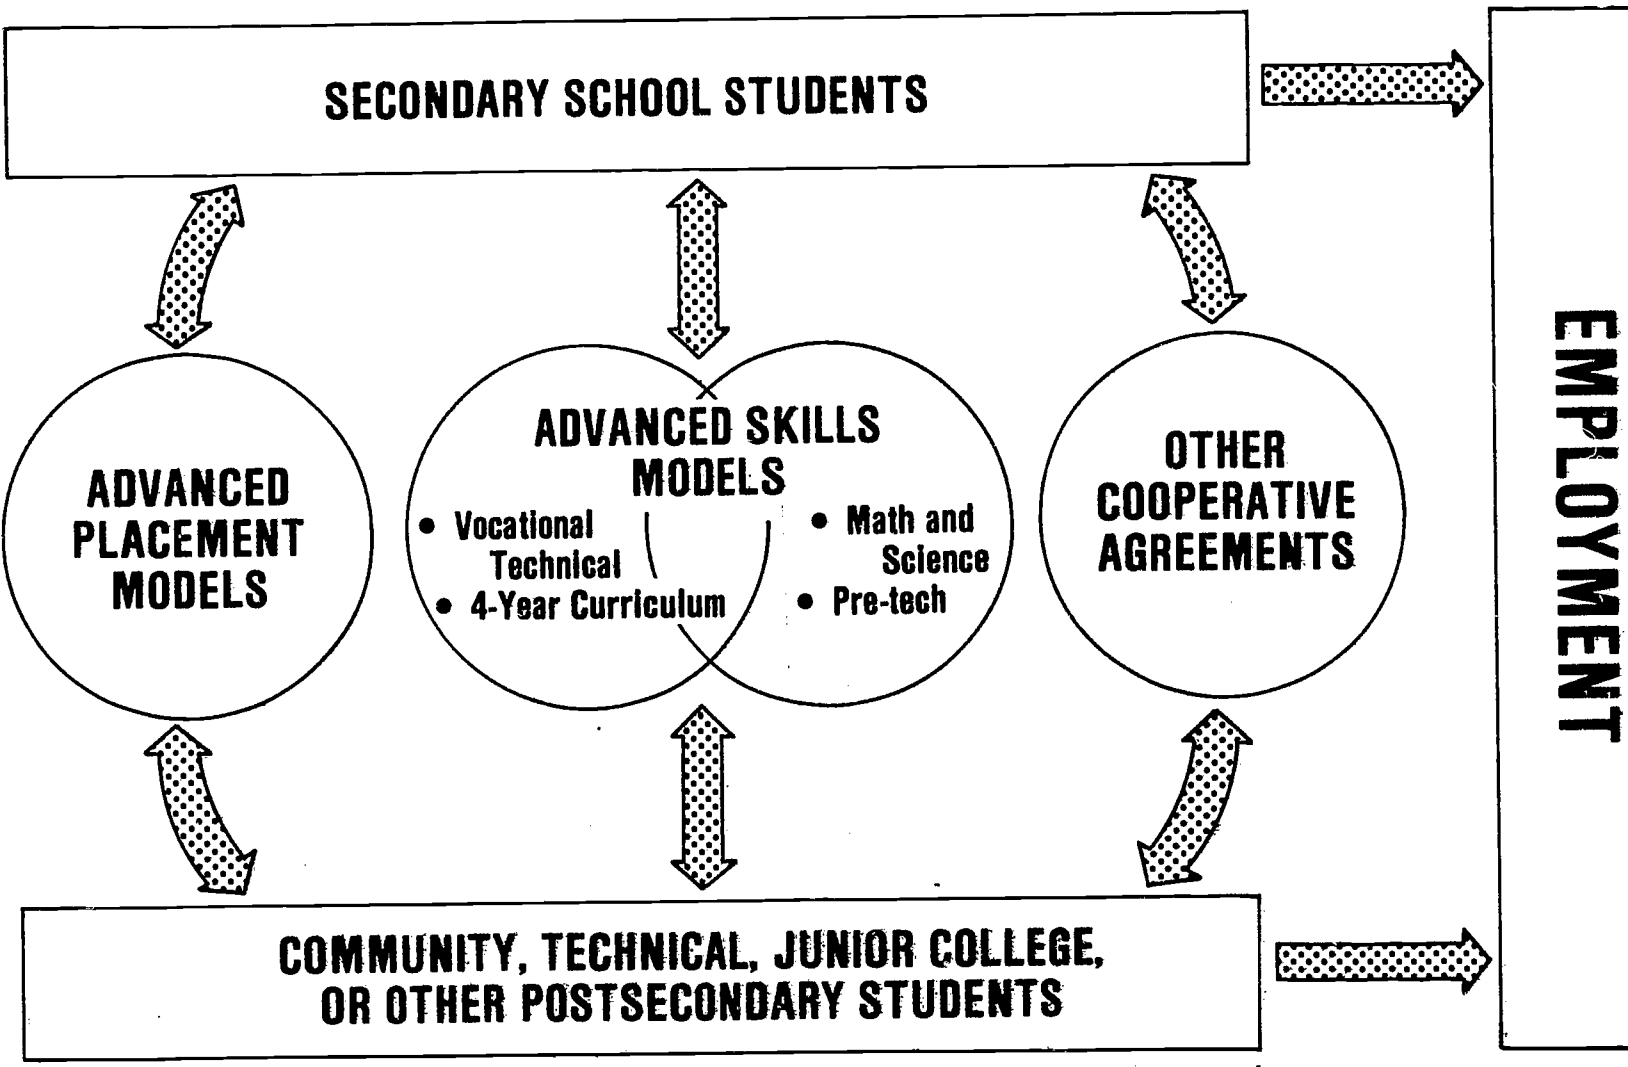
SECONDARY SCHOOL STUDENTS

EMPLOYMENT

ADVANCED PLACEMENT MODELS

ADVANCED SKILLS MODELS

• Vocational Technical
• 4-Year Curriculum

• Math and Science
• Pre-tech

OTHER COOPERATIVE AGREEMENTS

COMMUNITY, TECHNICAL, JUNIOR COLLEGE, OR OTHER POSTSECONDARY STUDENTS